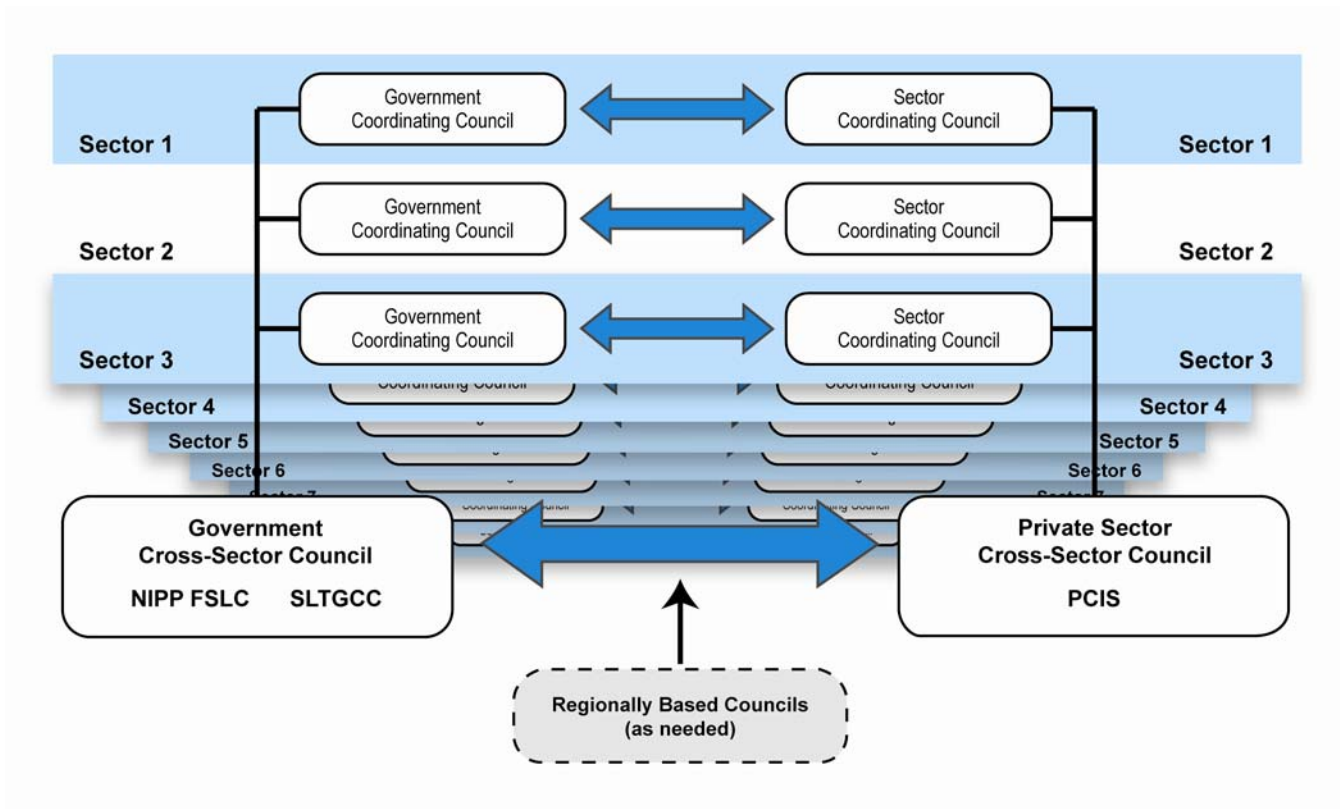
Government Coordinating Council

Sector Coordinating Council

Sector 1

Sector 1

Government Coordinating Council

Sector Coordinating Council

Sector 2

Sector 2

Government Coordinating Council

Sector Coordinating Council

Sector 3

Sector 3

Coordinating Council

Coordinating Council

Sector 4

Sector 4

Sector 5

Sector 5

Sector 6

Sector 6

Sector 7

Sector 7

Coordinating Council

Coordinating Council

Government Cross-Sector Council

NIPP FSLC SLTGCC

Private Sector Cross-Sector Council

PCIS

Regionally Based Councils (as needed)